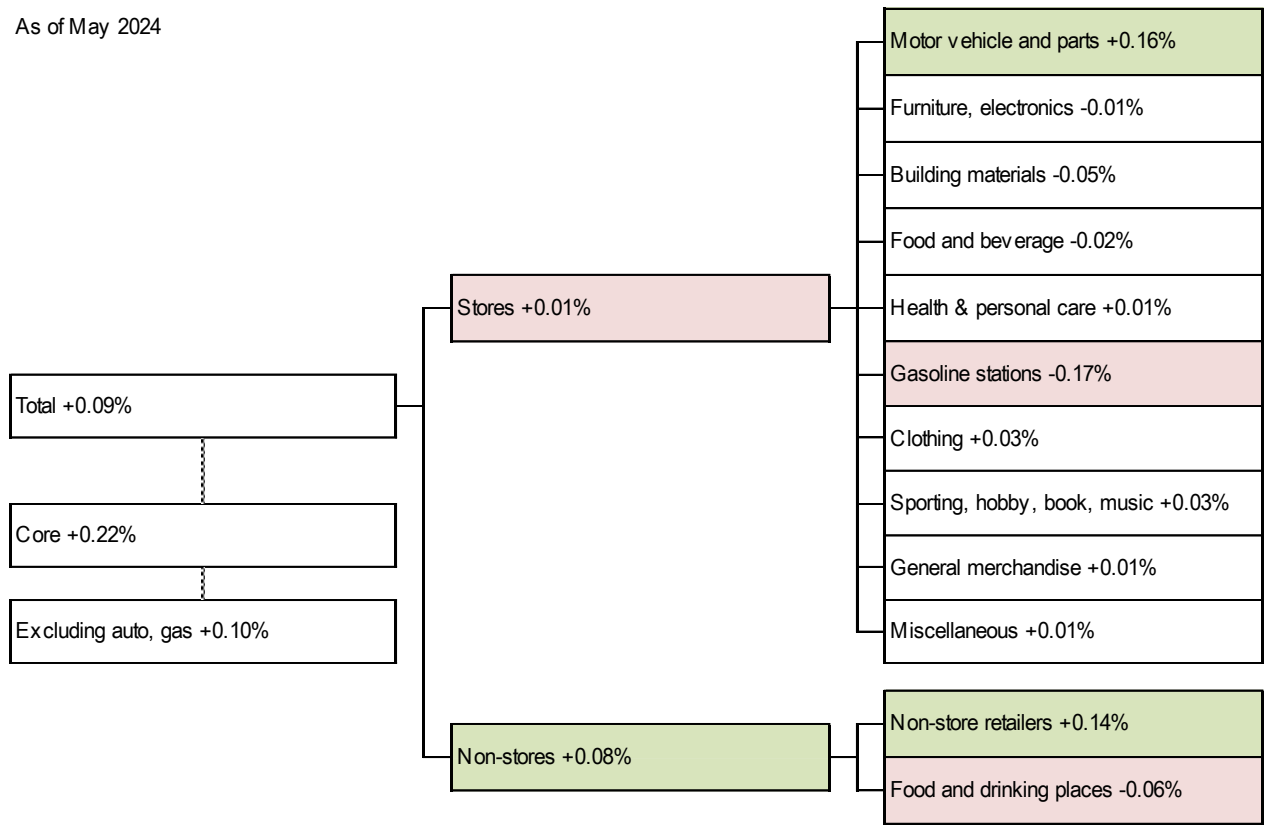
As of May 2024

Total +0.09%

Core +0.22%

Excluding auto, gas +0.10%

Stores +0.01%

Non-stores +0.08%

Motor vehicle and parts +0.16%

Furniture, electronics -0.01%

Building materials -0.05%

Food and beverage -0.02%

Health & personal care +0.01%

Gasoline stations -0.17%

Clothing +0.03%

Sporting, hobby, book, music +0.03%

General merchandise +0.01%

Miscellaneous +0.01%

Non-store retailers +0.14%

Food and drinking places -0.06%